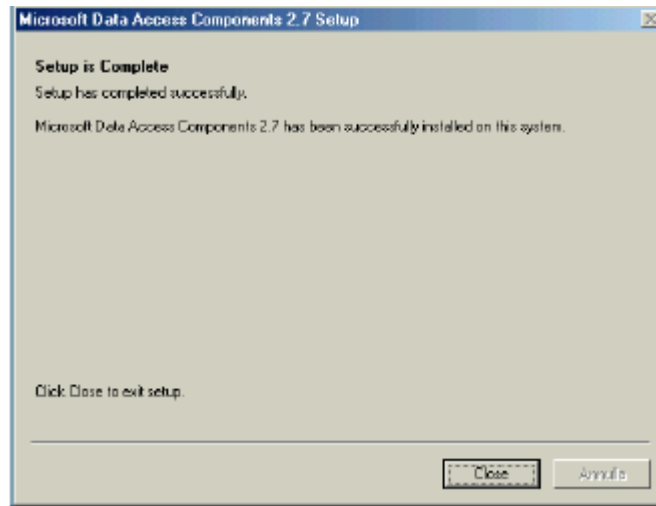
Microsoft Data Access Components 2.7 Setup

Setup is Complete

Setup has completed successfully.

Microsoft Data Access Components 2.7 has been successfully installed on this system.

Click Close to exit setup.

Close

Annulla